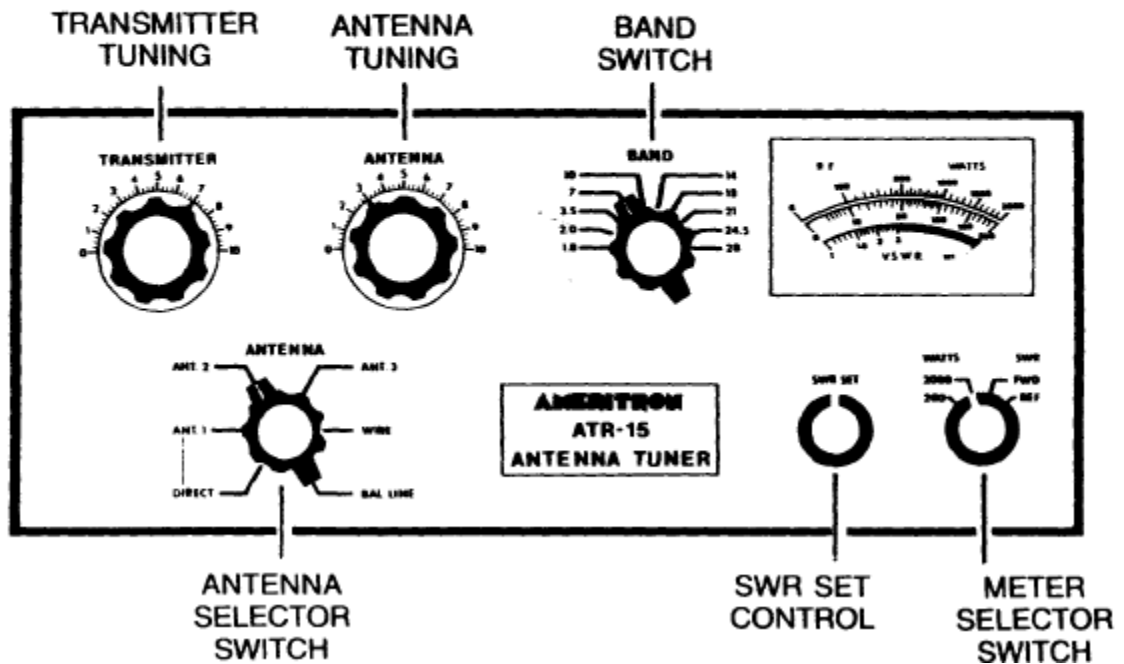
TRANSMITTER TUNING

ANTENNA TUNING

BAND SWITCH

TRANSMITTER

0 1 2 3 4 5 6 7 8 9 10

ANTENNA

0 1 2 3 4 5 6 7 8 9 10

BAND

10 7 3.5 2.0 1.8

14 18 21 24.5 28

R F WATTS

V S W R

ANTENNA

ANT. 2 ANT. 3

ANT. 1 WIRE

DIRECT BAL LINE

AMERITRON
ATR-15
ANTENNA TUNER

SWR SET

WATTS SWR

2000 FWD

200 REF

ANTENNA SELECTOR SWITCH

SWR SET CONTROL

METER SELECTOR SWITCH